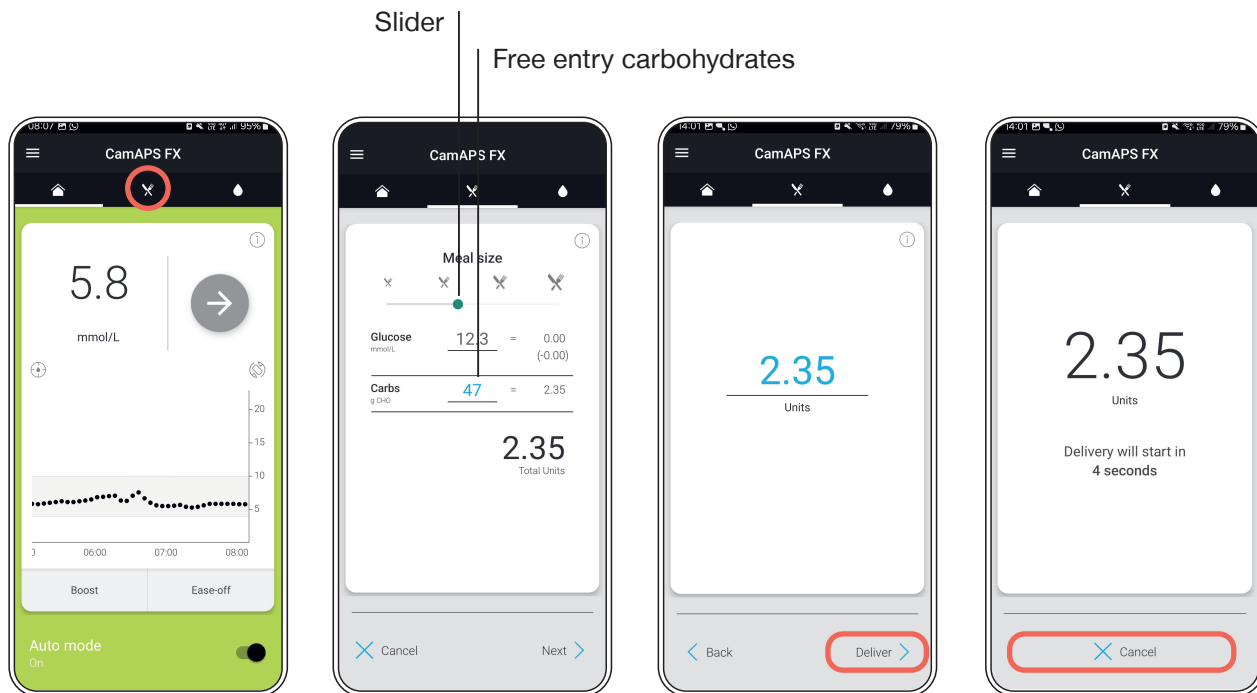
Slider

Free entry carbohydrates

08:07 95%

CamAPS FX

5.8

mmol/L

20
15
10
5

06:00 07:00 08:00

Boost

Ease-off

Auto mode

On

CamAPS FX

Meal size

Glucose
mmol/L

12.3 = 0.00 (-0.00)

Carbs
g CHO

47 = 2.35

2.35
Total Units

Cancel

Next

14:01 79%

CamAPS FX

2.35

Units

Back

Deliver

14:01 79%

CamAPS FX

2.35

Units

Delivery will start in
**4 seconds**

Cancel